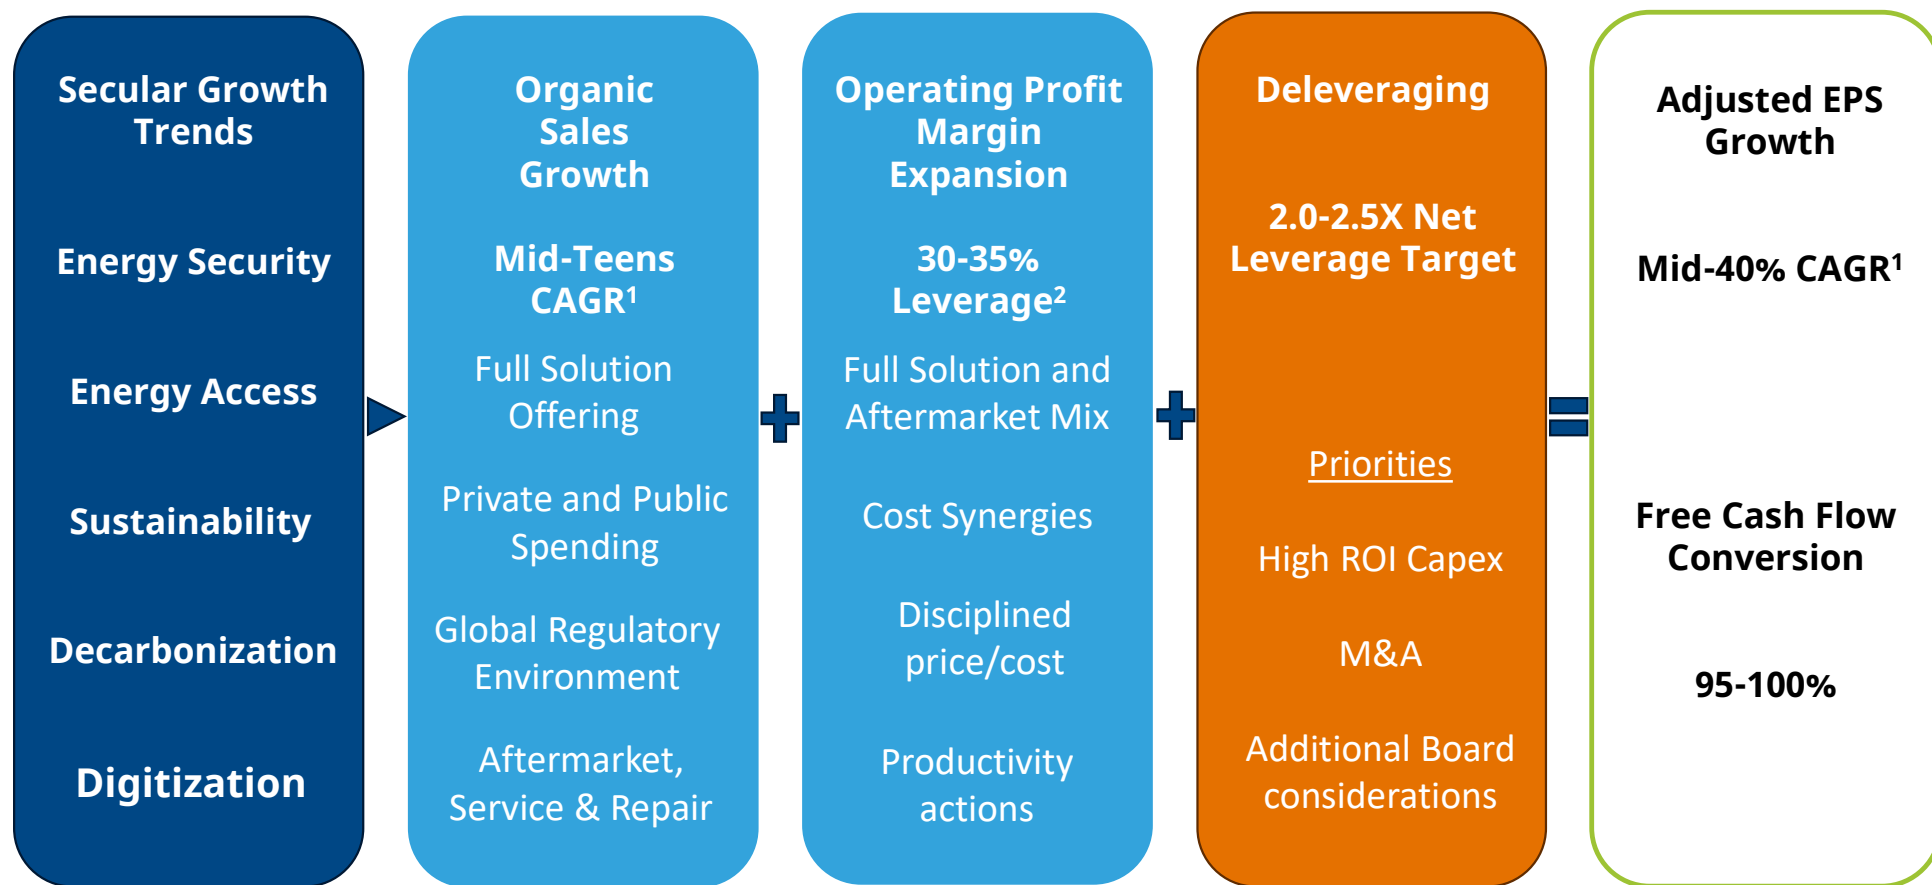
Secular Growth Trends

Energy Security

Energy Access

Sustainability

Decarbonization

Digitization

Organic Sales Growth

Mid-Teens CAGR$^1$

Full Solution Offering

Private and Public Spending

Global Regulatory Environment

Aftermarket, Service & Repair

Operating Profit Margin Expansion

30-35% Leverage$^2$

Full Solution and Aftermarket Mix

Cost Synergies

Disciplined price/cost

Productivity actions

Deleveraging

2.0-2.5X Net Leverage Target

Priorities

High ROI Capex

M&A

Additional Board considerations

Adjusted EPS Growth

Mid-40% CAGR$^1$

Free Cash Flow Conversion

95-100%